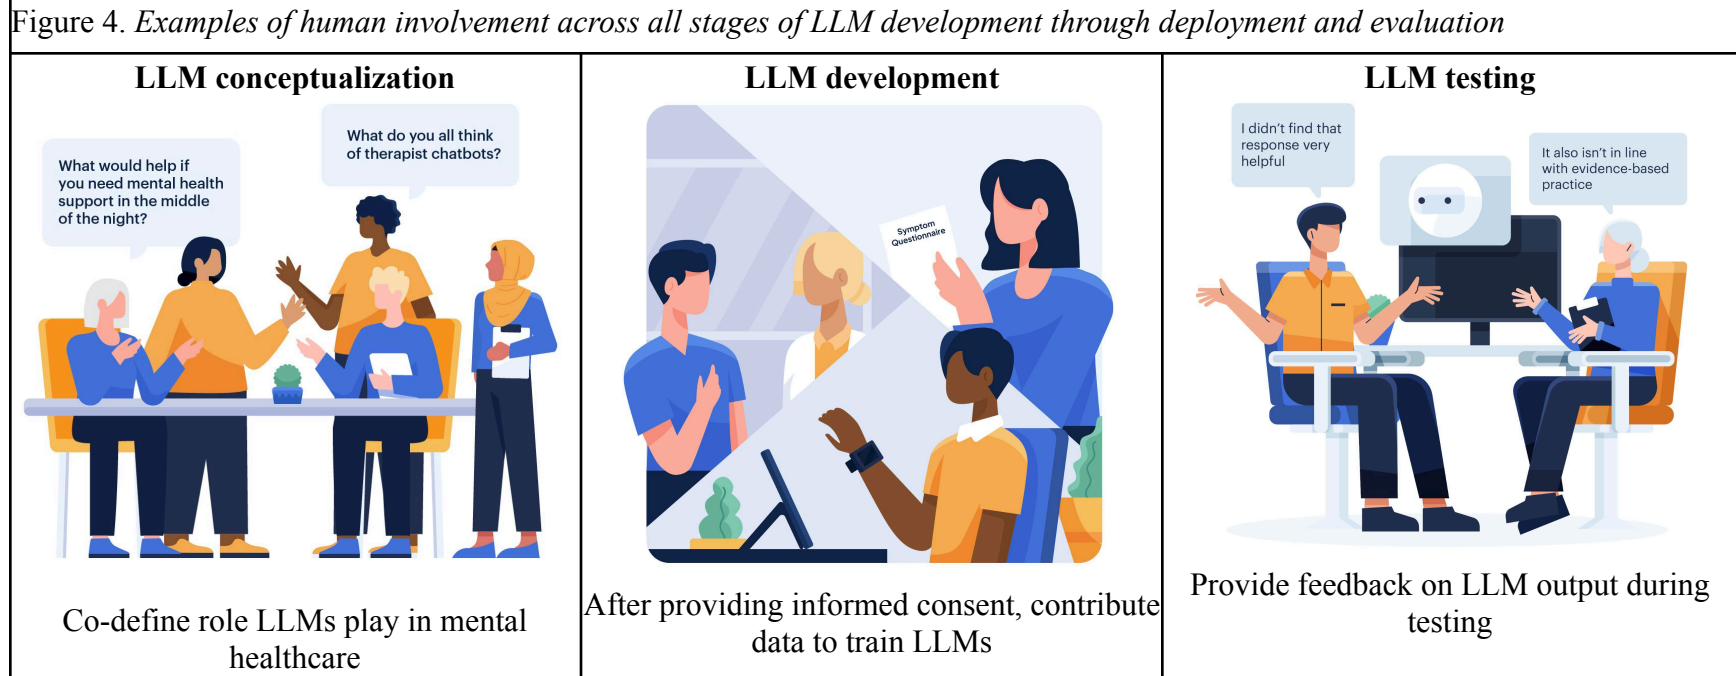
Figure 4. *Examples of human involvement across all stages of LLM development through deployment and evaluation*

| LLM conceptualization | LLM development | LLM testing |
|---|---|---|
| What would help if you need mental health support in the middle of the night? What do you all think of therapist chatbots? | Symptom Questionnaire | I didn't find that response very helpful. It also isn't in line with evidence-based practice |
| Co-define role LLMs play in mental healthcare | After providing informed consent, contribute data to train LLMs | Provide feedback on LLM output during testing |